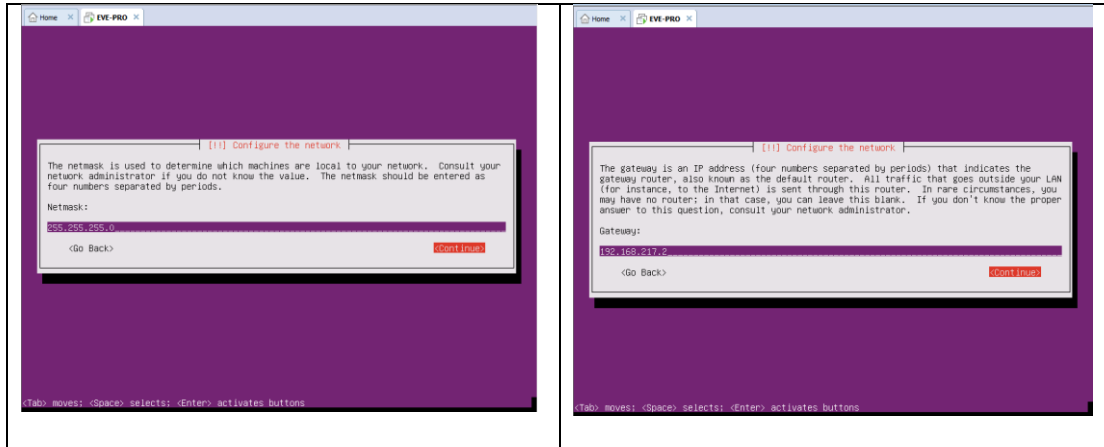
Home ×
EVE-PRO ×

[!!] Configure the network

The netmask is used to determine which machines are local to your network. Consult your network administrator if you do not know the value. The netmask should be entered as four numbers separated by periods.

Netmask:

255.255.255.0

<Go Back>

<Continue>

<Tab> moves; <Space> selects; <Enter> activates buttons

Home ×
EVE-PRO ×

[!!] Configure the network

The gateway is an IP address (four numbers separated by periods) that indicates the gateway router, also known as the default router. All traffic that goes outside your LAN (for instance, to the Internet) is sent through this router. In rare circumstances, you may have no router; in that case, you can leave this blank. If you don't know the proper answer to this question, consult your network administrator.

Gateway:

192.168.217.2

<Go Back>

<Continue>

<Tab> moves; <Space> selects; <Enter> activates buttons